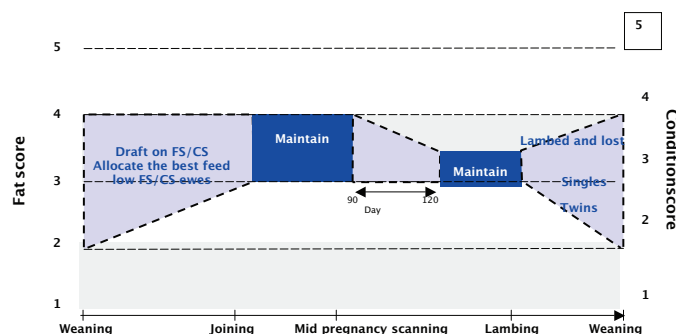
5

5

4

3

2

1

Fat score

Draft on FS/CS
Allocate the best feed
low FS/CS ewes

Maintain

90

Day

120

Maintain

Lambed and lost

Singles

Twins

4

3

2

1

Conditionscore

Weaning

Joining

Mid pregnancy scanning

Lambing

Weaning